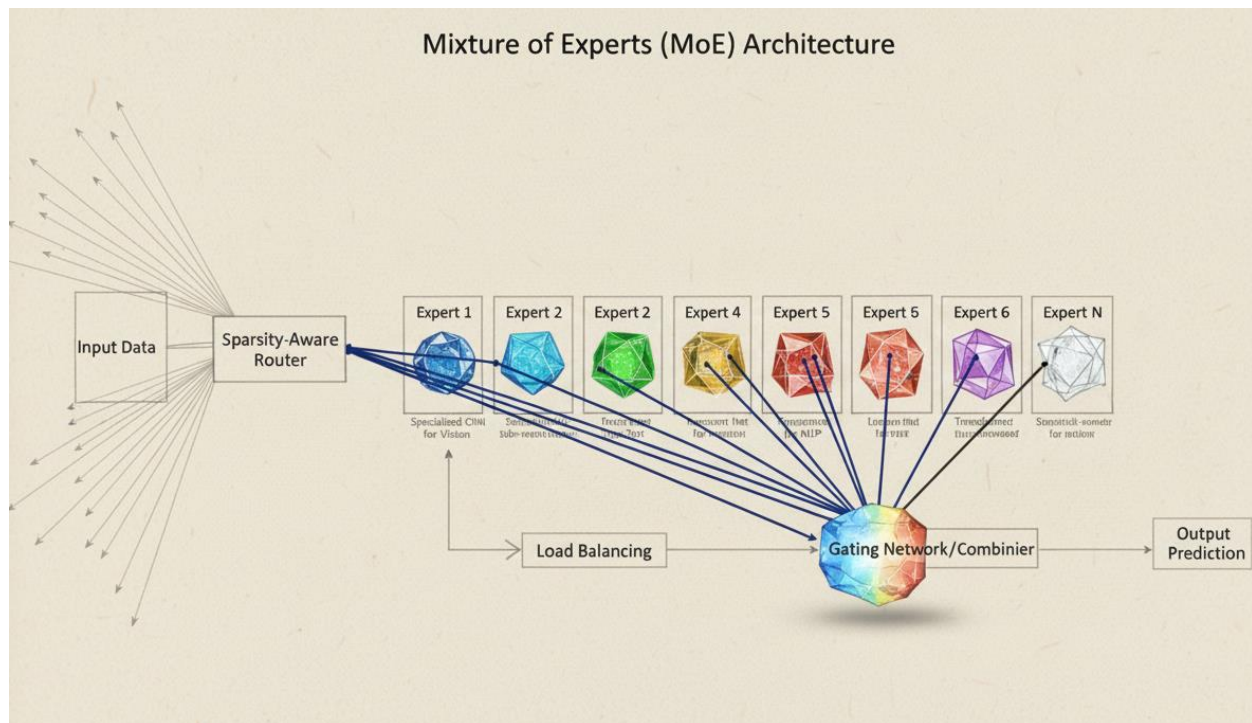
Mixture of Experts (MoE) Architecture

Input Data

Sparsity-Aware Router

Expert 1

Expert 2

Expert 2

Expert 4

Expert 5

Expert 5

Expert 6

Expert N

Specialized CNN for Vision

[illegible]

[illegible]

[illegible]

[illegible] for NLP

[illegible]

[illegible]

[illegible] for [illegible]

Load Balancing

Gating Network/Combinier

Output Prediction